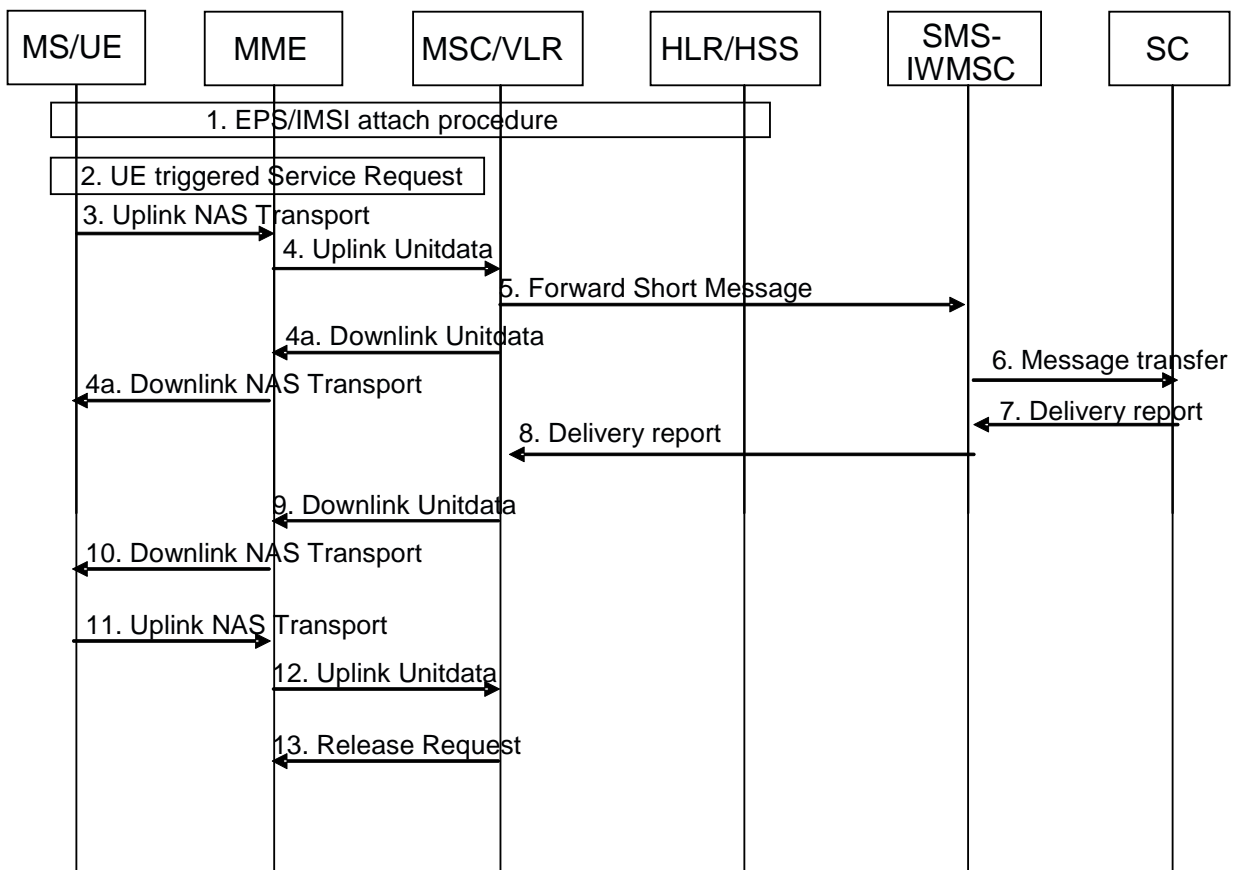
MS/UE
MME
MSC/VLR
HLR/HSS
SMS-IWMSC
SC

1. EPS/IMSI attach procedure

2. UE triggered Service Request

3. Uplink NAS Transport

4. Uplink Unitdata

5. Forward Short Message

4a. Downlink Unitdata

6. Message transfer

4a. Downlink NAS Transport

7. Delivery report

8. Delivery report

9. Downlink Unitdata

10. Downlink NAS Transport

11. Uplink NAS Transport

12. Uplink Unitdata

13. Release Request